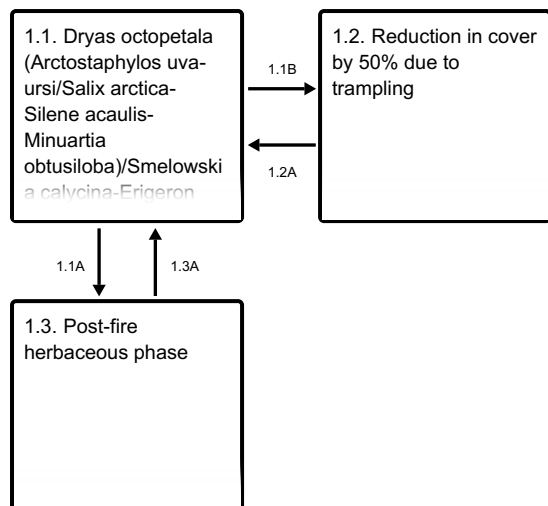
1.1. Dryas octopetala (Arctostaphylos uvaursi/Salix arctica-Silene acaulis-Minuartia obtusiloba)/Smelowskia calycina-Erigeron

1.1B

1.2. Reduction in cover by 50% due to trampling

1.2A

1.1A

1.3A

1.3. Post-fire herbaceous phase